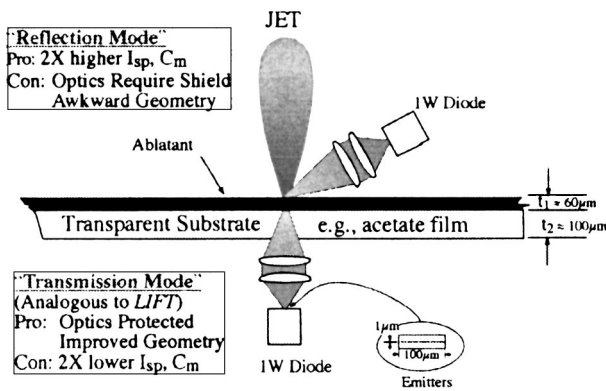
JET

"Reflection Mode"
Pro: 2X higher $I_{sp}$, $C_m$
Con: Optics Require Shield
Awkward Geometry

1W Diode

Ablatant

$t_1 \approx 60\mu m$

Transparent Substrate e.g., acetate film

$t_2 \approx 100\mu m$

"Transmission Mode"
(Analogous to LIFT)
Pro: Optics Protected
Improved Geometry
Con: 2X lower $I_{sp}$, $C_m$

1W Diode

$1\mu m$

$100\mu m$

Emitters